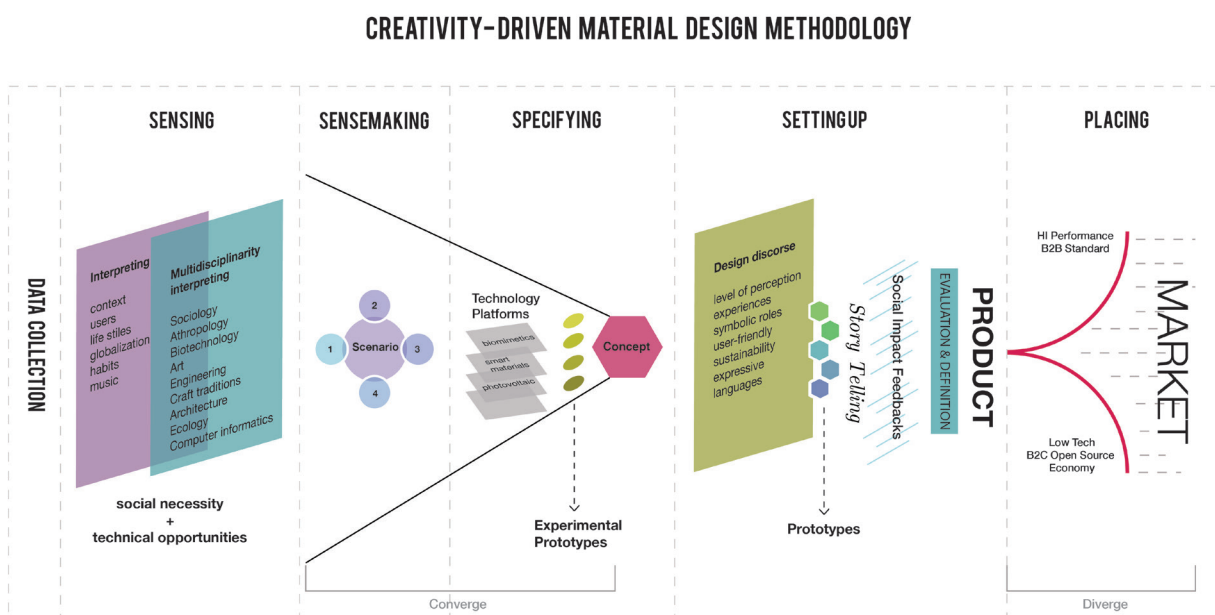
CREATIVITY-DRIVEN MATERIAL DESIGN METHODOLOGY

DATA COLLECTION

SENSING

Interpreting

context
users
life stiles
globalization
habits
music

Multidisciplinarity interpreting

Sociology
Athropology
Biotechnology
Art
Engineering
Craft traditions
Architecture
Ecology
Computer informatics

social necessity
+
technical opportunities

SENSEMAKING

Scenario
1
2
3
4

SPECIFYING

Technology Platforms

biomimetics
smart materials
photovoltaic

Concept

Experimental Prototypes

Converge

SETTINGUP

Design discorse

level of perception
experiences
symbolic roles
user-friendly
sustainability
expressive
languages

Story Telling

Social Impact Feedbacks

EVALUATION & DEFINITION

PRODUCT

Prototypes

PLACING

HI Performance
B2B Standard

MARKET

Low Tech
B2C Open Source
Economy

Diverge